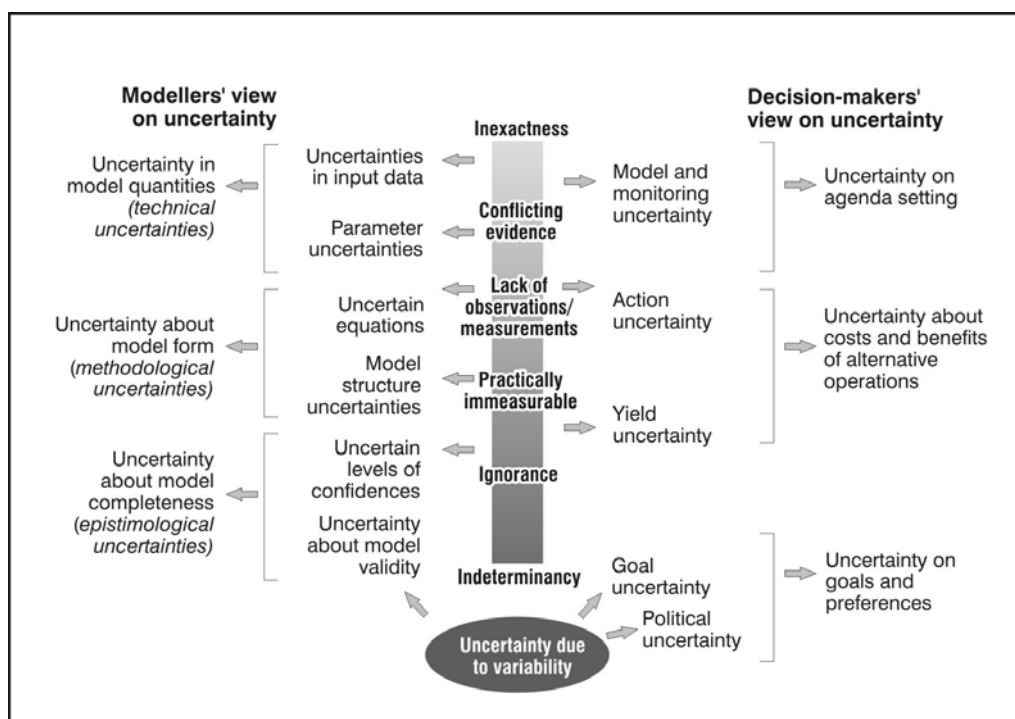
Modellers' view on uncertainty

Uncertainty in model quantities *(technical uncertainties)*

Uncertainty about model form (*methodological uncertainties)*

Uncertainty about model completeness (*epistimological uncertainties)*

Uncertainties in input data

Parameter uncertainties

Uncertain equations

Model structure uncertainties

Uncertain levels of confidences

Uncertainty about model validity

Inexactness

Conflicting evidence

Lack of observations/ measurements

Practically immeasurable

Ignorance

Indeterminancy

Uncertainty due to variability

Model and monitoring uncertainty

Action uncertainty

Yield uncertainty

Goal uncertainty

Political uncertainty

Decision-makers' view on uncertainty

Uncertainty on agenda setting

Uncertainty about costs and benefits of alternative operations

Uncertainty on goals and preferences